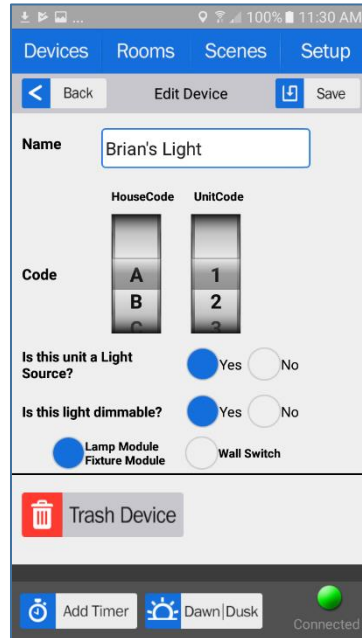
100% 11:30 AM

Devices Rooms Scenes Setup

Back Edit Device Save

Name Brian's Light

HouseCode UnitCode

Code

A 1
B 2

Is this unit a Light Source? Yes No

Is this light dimmable? Yes No

Lamp Module Fixture Module Wall Switch

Trash Device

Add Timer Dawn|Dusk Connected